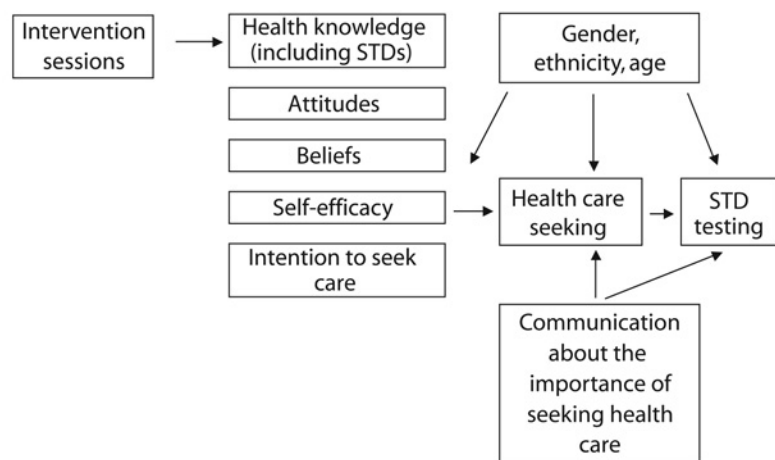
Intervention sessions

Health knowledge (including STDs)

Attitudes

Beliefs

Self-efficacy

Intention to seek care

Gender, ethnicity, age

Health care seeking

STD testing

Communication about the importance of seeking health care